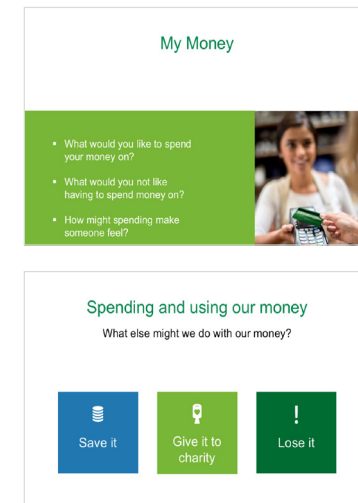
My Money

- What would you like to spend your money on?
- What would you not like having to spend money on?
- How might spending make someone feel?

Spending and using our money

What else might we do with our money?

Save it

Give it to charity

!

Lose it